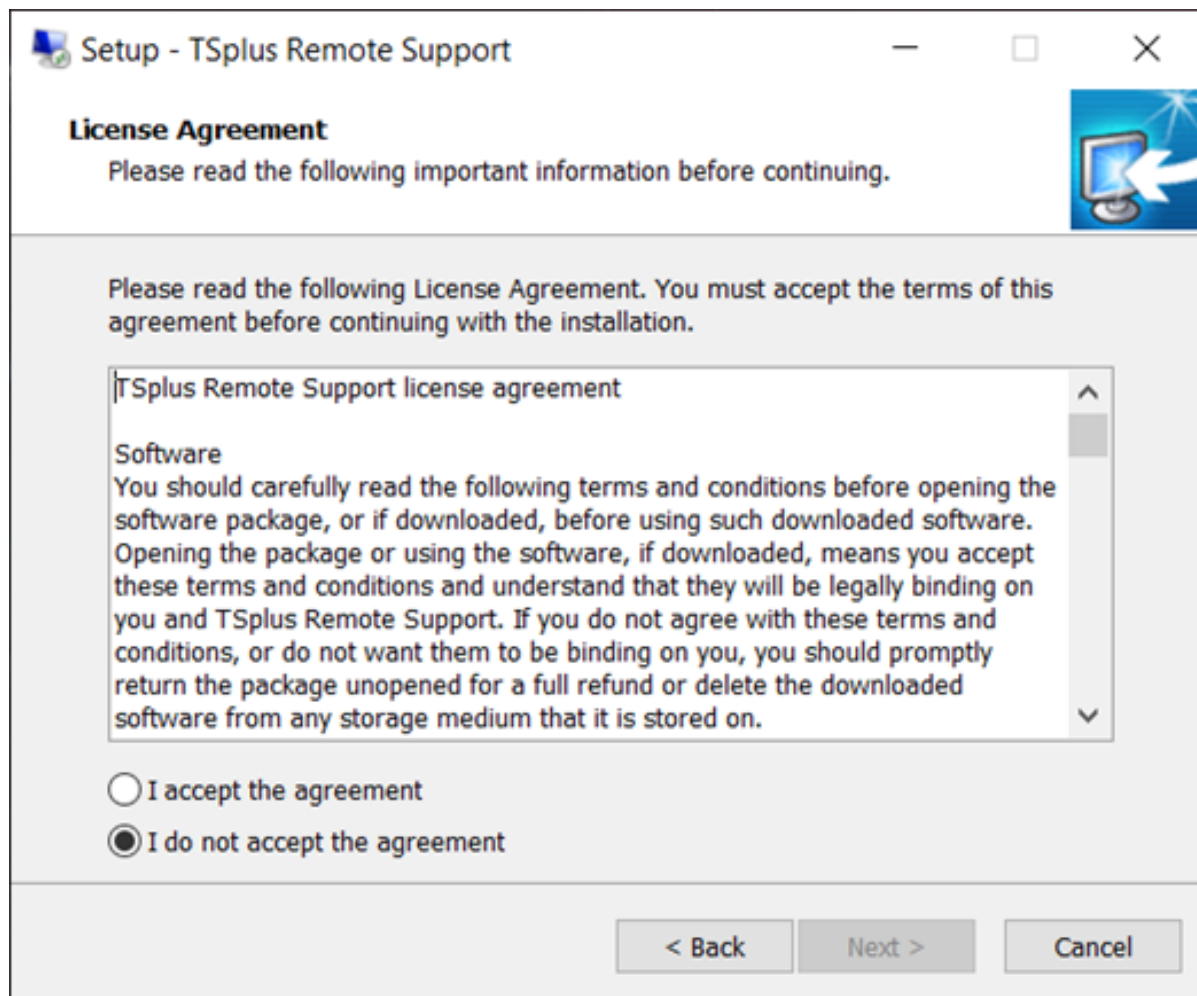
Setup - TSplus Remote Support

License Agreement
Please read the following important information before continuing.

Please read the following License Agreement. You must accept the terms of this agreement before continuing with the installation.

TSplus Remote Support license agreement

Software
You should carefully read the following terms and conditions before opening the software package, or if downloaded, before using such downloaded software. Opening the package or using the software, if downloaded, means you accept these terms and conditions and understand that they will be legally binding on you and TSplus Remote Support. If you do not agree with these terms and conditions, or do not want them to be binding on you, you should promptly return the package unopened for a full refund or delete the downloaded software from any storage medium that it is stored on.

I accept the agreement
I do not accept the agreement

< Back
Next >
Cancel